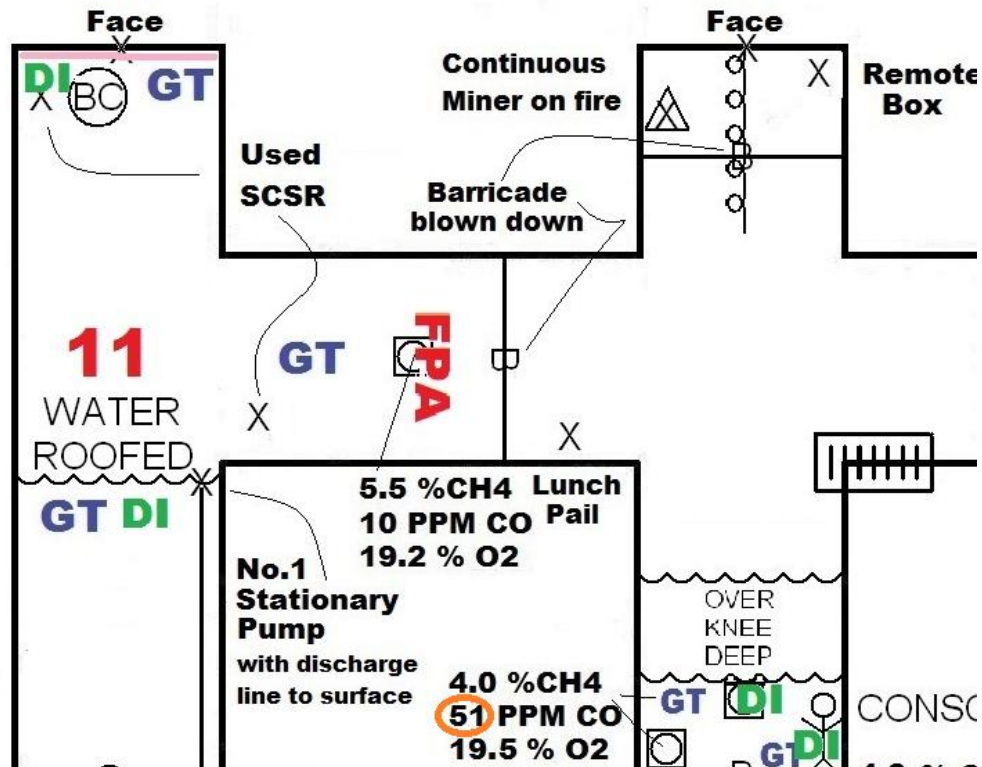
Face

Face

DI

BC

GT

X

Continuous Miner on fire

X

Remote Box

Used SCSR

Barricade blown down

11

WATER ROOFED

GT

X

FPA

X

GT DI

5.5 %CH4
10 PPM CO
19.2 % O2

Lunch Pail

No.1 Stationary Pump with discharge line to surface

OVER KNEE DEEP

4.0 %CH4
51 PPM CO
19.5 % O2

GT DI

GT DI

CONSC